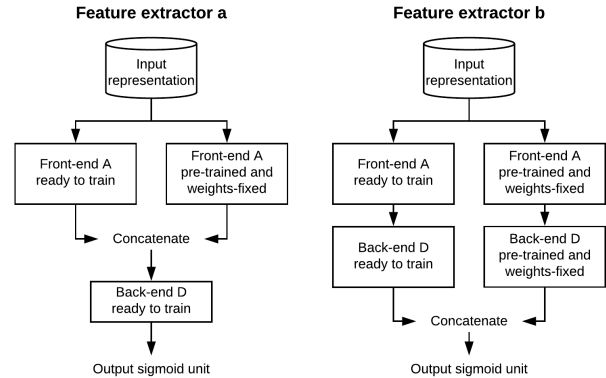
Feature extractor a

Input representation

Front-end A ready to train

Front-end A pre-trained and weights-fixed

Concatenate

Back-end D ready to train

Output sigmoid unit

Feature extractor b

Input representation

Front-end A ready to train

Front-end A pre-trained and weights-fixed

Back-end D ready to train

Back-end D pre-trained and weights-fixed

Concatenate

Output sigmoid unit